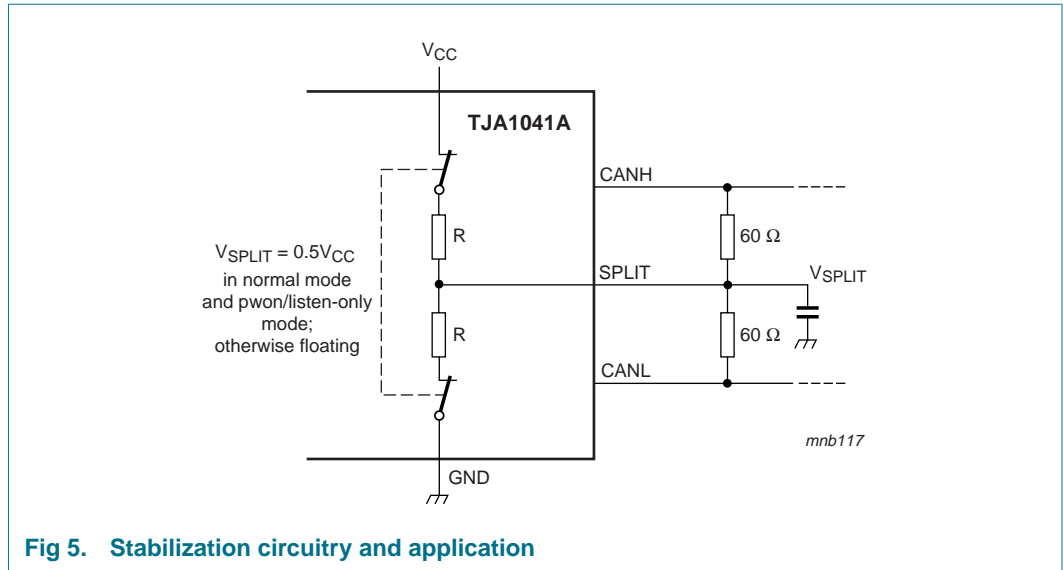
$V_{CC}$

TJA1041A

CANH

R

60 Ω

$V_{SPLIT} = 0.5V_{CC}$ in normal mode and pwon/listen-only mode; otherwise floating

SPLIT

$V_{SPLIT}$

R

60 Ω

CANL

mnb117

GND

Fig 5. Stabilization circuitry and application